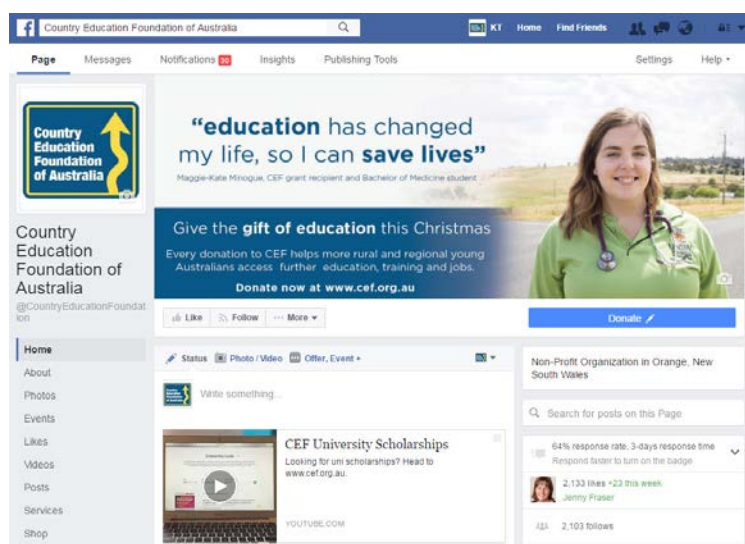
Country Education Foundation of Australia

KT Home Find Friends

Page Messages Notifications 20 Insights Publishing Tools Settings Help

Country Education Foundation of Australia

"education has changed my life, so I can save lives"

Maggie-Kate Minogue, CEF grant recipient and Bachelor of Medicine student

Give the gift of education this Christmas

Every donation to CEF helps more rural and regional young Australians access further education, training and jobs.

Donate now at www.cef.org.au

Country Education Foundation of Australia

@CountryEducationFoundation

Like Follow More

Donate

Home
About
Photos
Events
Likes
Videos
Posts
Services
Shop

Status Photo / Video Offer, Event +

Write something...

CEF University Scholarships

Looking for uni scholarships? Head to www.cef.org.au.

YOUTUBE.COM

Non-Profit Organization in Orange, New South Wales

Search for posts on this Page

64% response rate, 3-days response time

Respond faster to turn on the badge

2,133 likes +23 this week

Jenny Fraser

2,103 follows